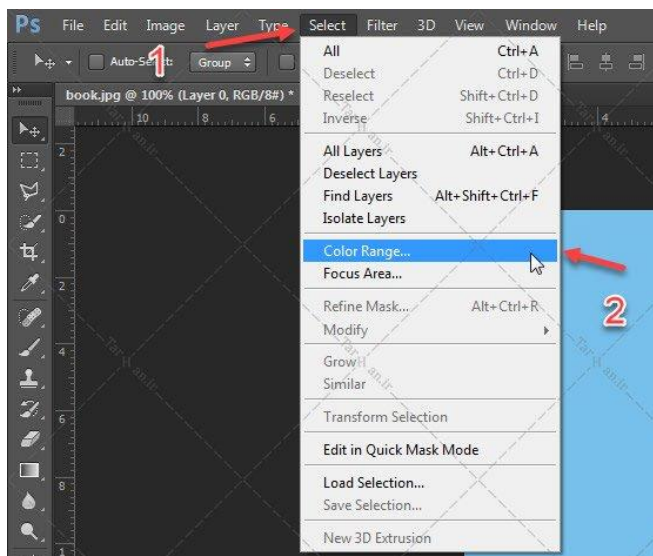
Ps File Edit Image Layer Type Select Filter 3D View Window Help

Auto-Select: Group

1

book.jpg @ 100% (Layer 0, RGB/8#) *

10 8 6 4

2 0 2 4 6 8 1

All Ctrl+A
Deselect Ctrl+D
Reselect Shift+Ctrl+D
Inverse Shift+Ctrl+I

All Layers Alt+Ctrl+A
Deselect Layers
Find Layers Alt+Shift+Ctrl+F
Isolate Layers

Color Range...
Focus Area...

Refine Mask... Alt+Ctrl+R
Modify

Grow
Similar

Transform Selection

Edit in Quick Mask Mode

Load Selection...
Save Selection...

New 3D Extrusion

2

Tar-an.ir